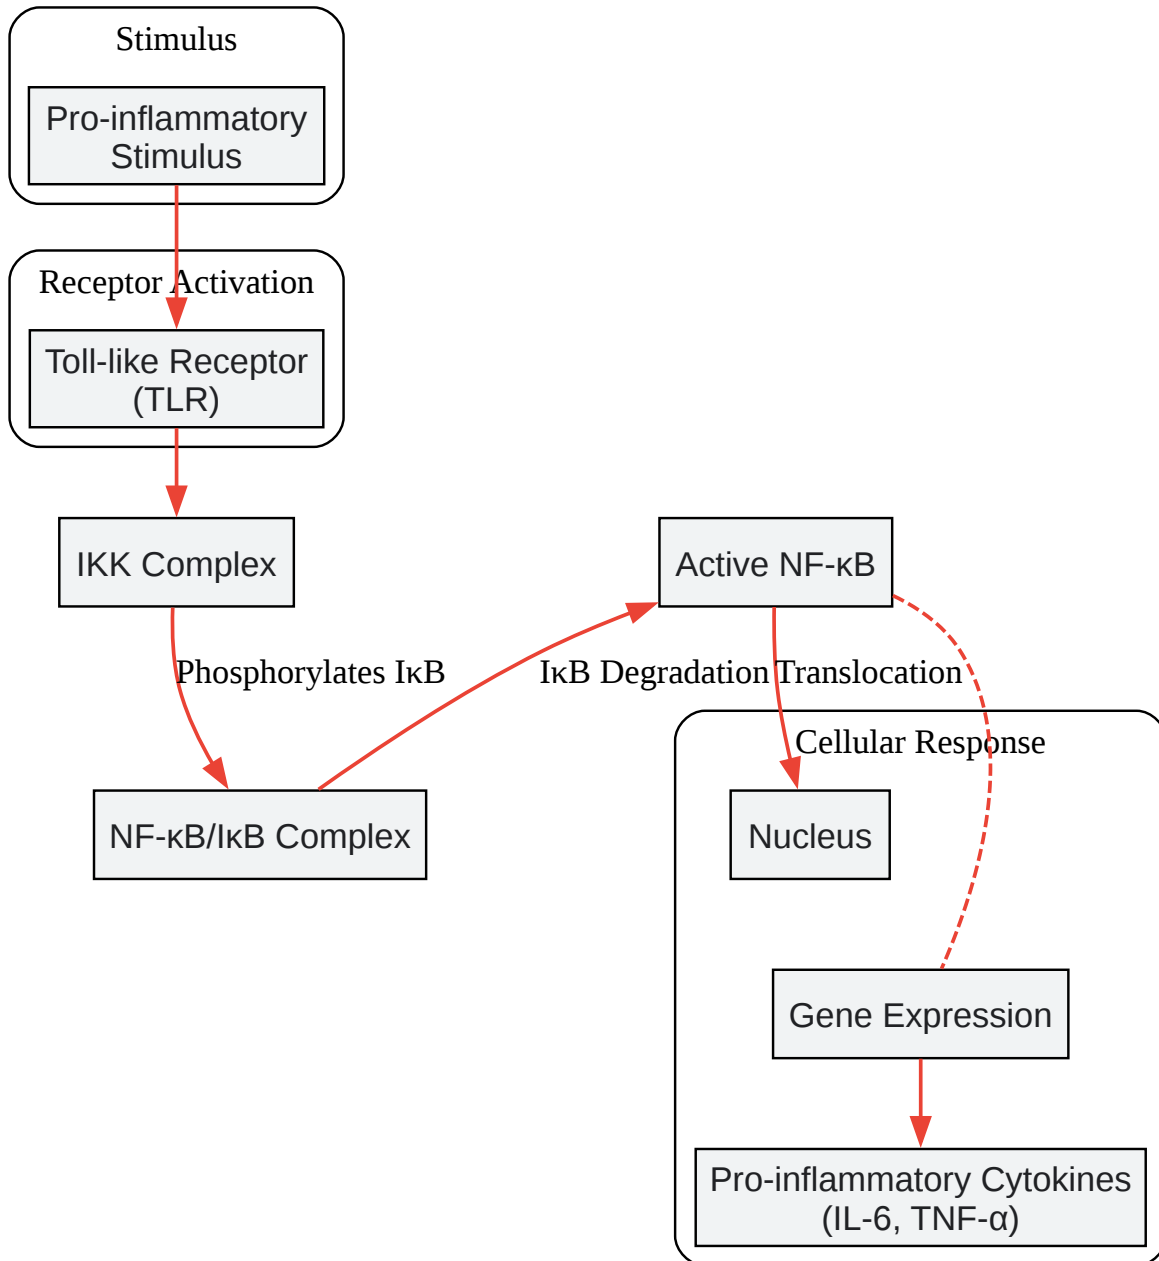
Stimulus

Pro-inflammatory Stimulus

Receptor Activation

Toll-like Receptor (TLR)

IKK Complex

Active NF-κB

Phosphorylates IκB

IκB Degradation

Translocation

Cellular Response

NF-κB/IκB Complex

Nucleus

Gene Expression

Pro-inflammatory Cytokines (IL-6, TNF-α)